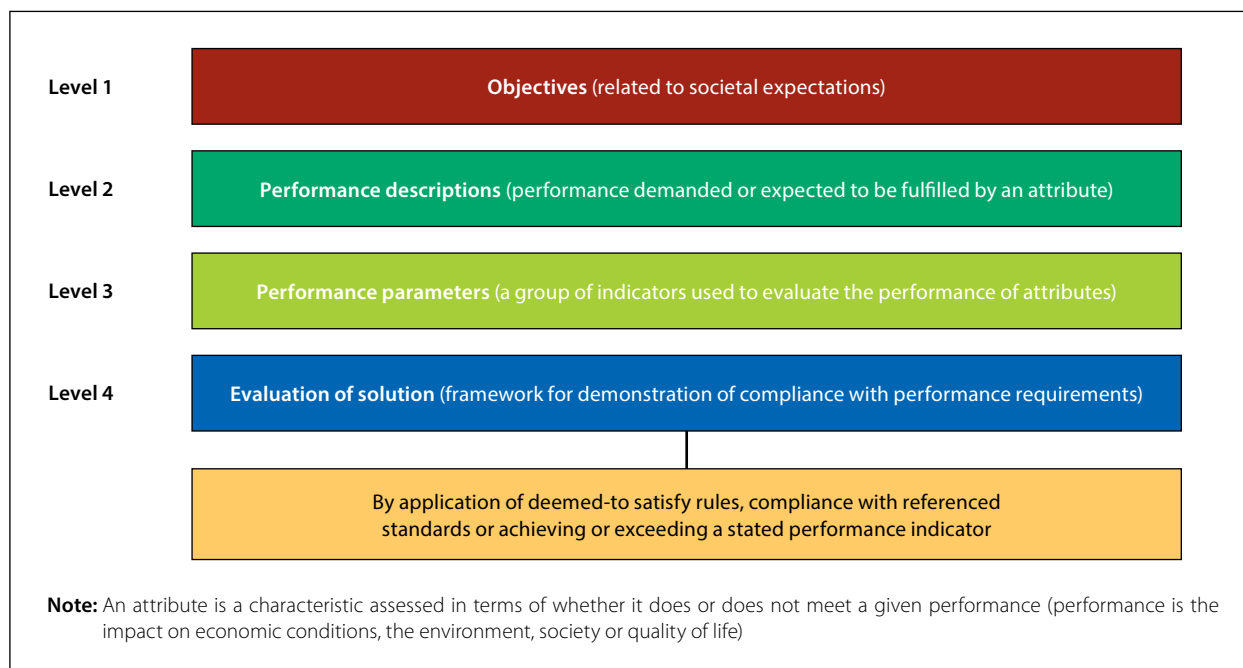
Level 1

**Objectives** (related to societal expectations)

Level 2

**Performance descriptions** (performance demanded or expected to be fulfilled by an attribute)

Level 3

**Performance parameters** (a group of indicators used to evaluate the performance of attributes)

Level 4

**Evaluation of solution** (framework for demonstration of compliance with performance requirements)

By application of deemed-to satisfy rules, compliance with referenced standards or achieving or exceeding a stated performance indicator

**Note:** An attribute is a characteristic assessed in terms of whether it does or does not meet a given performance (performance is the impact on economic conditions, the environment, society or quality of life)